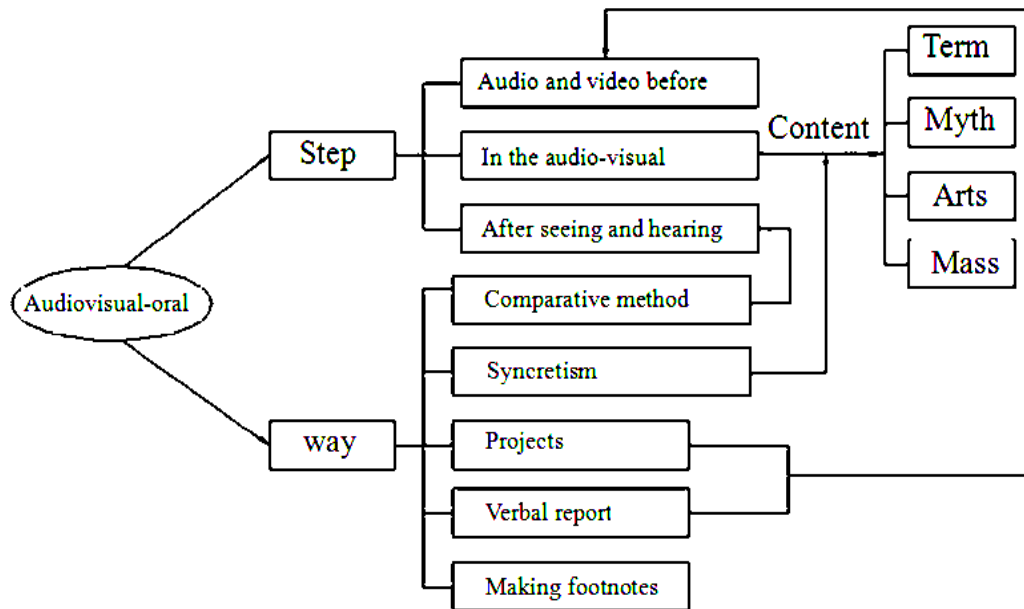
Audiovisual-oral

Step

Audio and video before

In the audio-visual

After seeing and hearing

Content

Term

Myth

Arts

Mass

way

Comparative method

Syncretism

Projects

Verbal report

Making footnotes